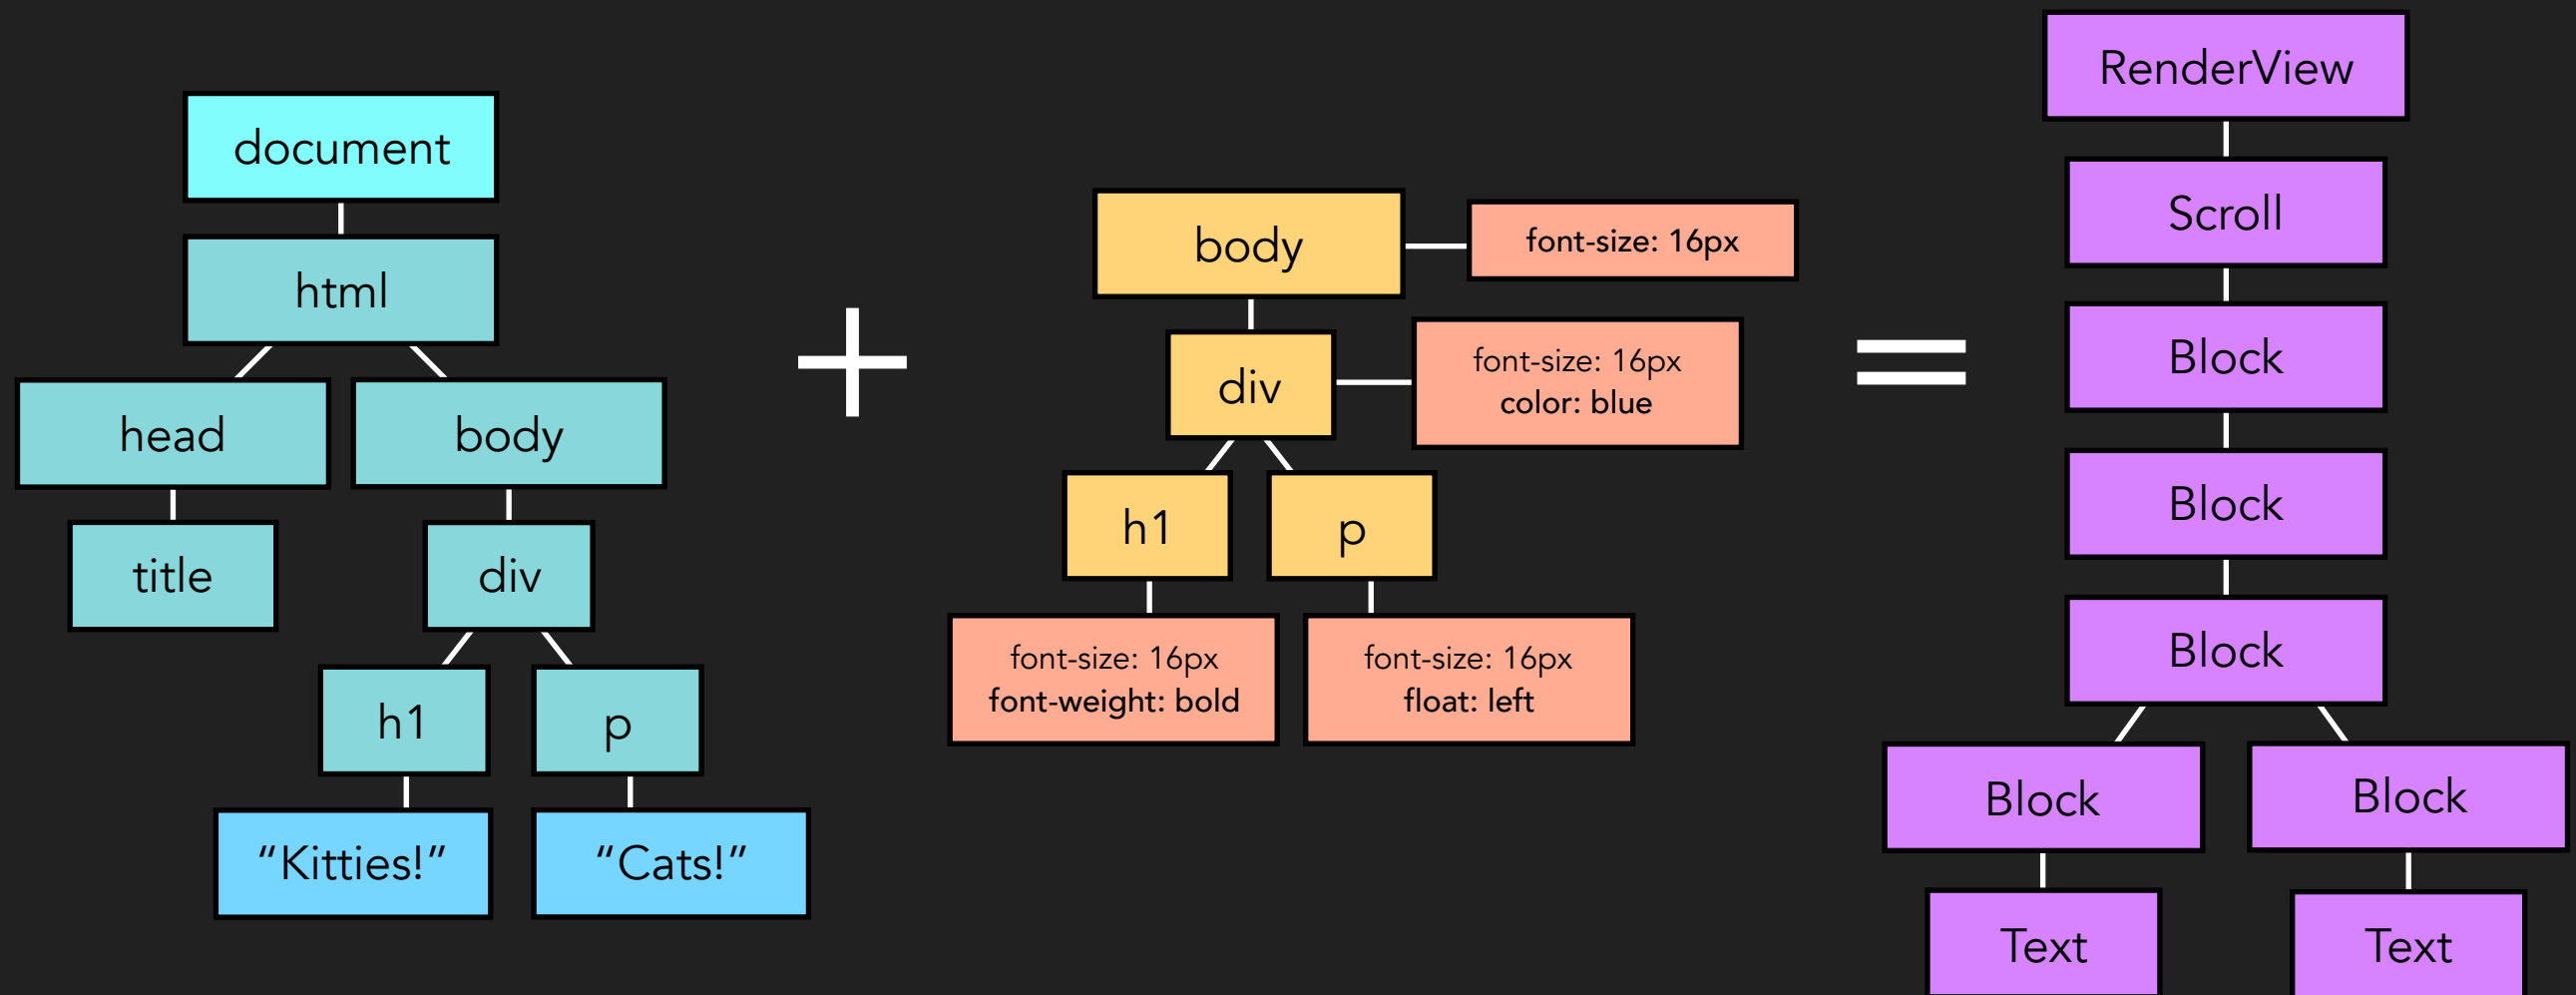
document

html

head

body

title

div

h1

p

“Kitties!”

“Cats!”

+

body

font-size: 16px

div

font-size: 16px
color: blue

h1

p

font-size: 16px
font-weight: bold

font-size: 16px
float: left

=

RenderView

Scroll

Block

Block

Block

Block

Block

Text

Text